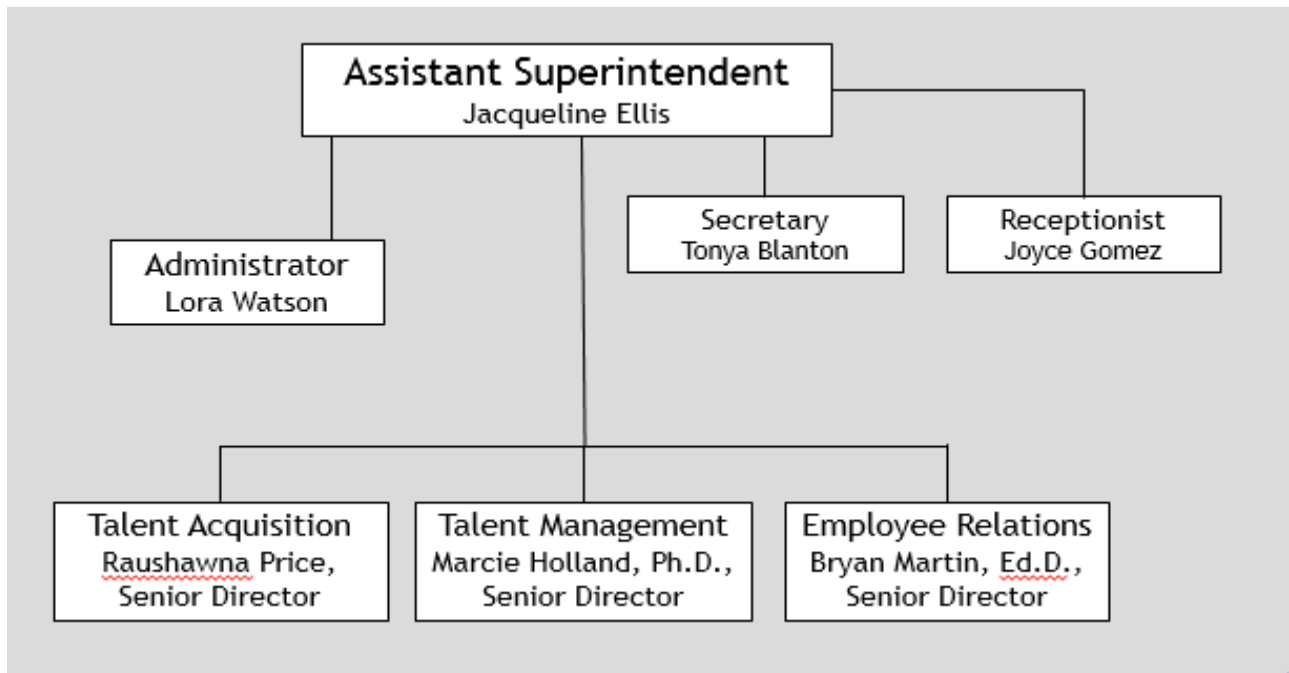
Assistant Superintendent
Jacqueline Ellis

Administrator
Lora Watson

Secretary
Tonya Blanton

Receptionist
Joyce Gomez

Talent Acquisition
Raushawna Price,
Senior Director

Talent Management
Marcie Holland, Ph.D.,
Senior Director

Employee Relations
Bryan Martin, Ed.D.,
Senior Director